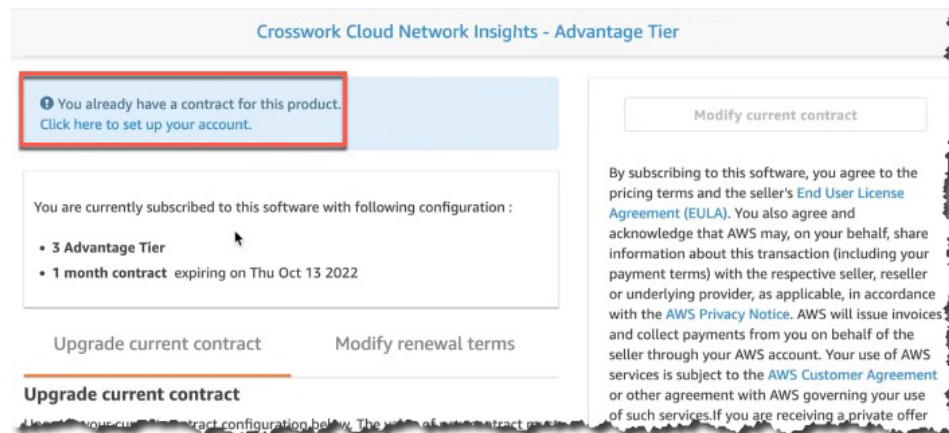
Crosswork Cloud Network Insights - Advantage Tier

You already have a contract for this product.
Click here to set up your account.

You are currently subscribed to this software with following configuration :

- 3 Advantage Tier
- 1 month contract expiring on Thu Oct 13 2022

Upgrade current contract

Modify renewal terms

Upgrade current contract

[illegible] contract configuration below. The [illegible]

Modify current contract

By subscribing to this software, you agree to the pricing terms and the seller's End User License Agreement (EULA). You also agree and acknowledge that AWS may, on your behalf, share information about this transaction (including your payment terms) with the respective seller, reseller or underlying provider, as applicable, in accordance with the AWS Privacy Notice. AWS will issue invoices and collect payments from you on behalf of the seller through your AWS account. Your use of AWS services is subject to the AWS Customer Agreement or other agreement with AWS governing your use of such services.If you are receiving a private offer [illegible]